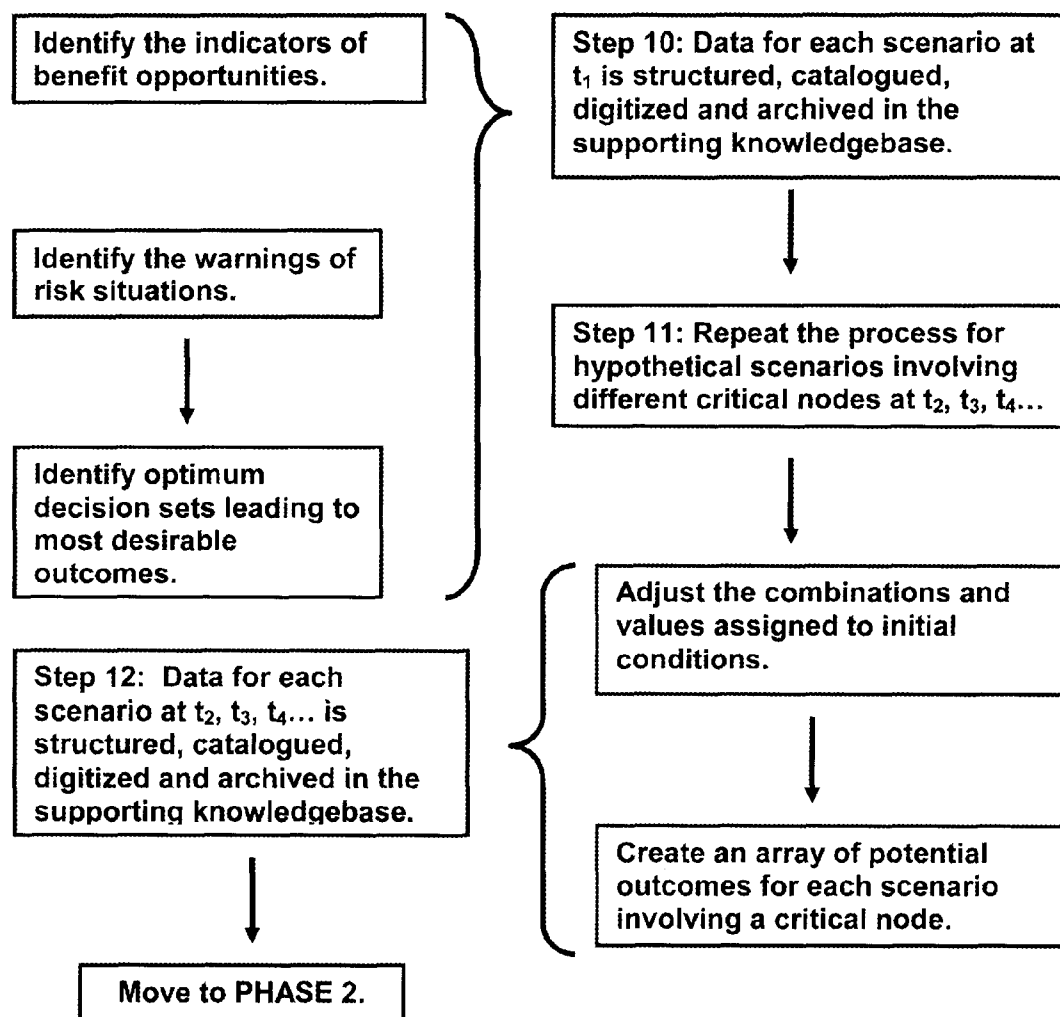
Identify the indicators of benefit opportunities.

Identify the warnings of risk situations.

Identify optimum decision sets leading to most desirable outcomes.

Step 10: Data for each scenario at $t_1$ is structured, catalogued, digitized and archived in the supporting knowledgebase.

Step 11: Repeat the process for hypothetical scenarios involving different critical nodes at $t_2$, $t_3$, $t_4$...

Adjust the combinations and values assigned to initial conditions.

Create an array of potential outcomes for each scenario involving a critical node.

Step 12: Data for each scenario at $t_2$, $t_3$, $t_4$... is structured, catalogued, digitized and archived in the supporting knowledgebase.

Move to PHASE 2.